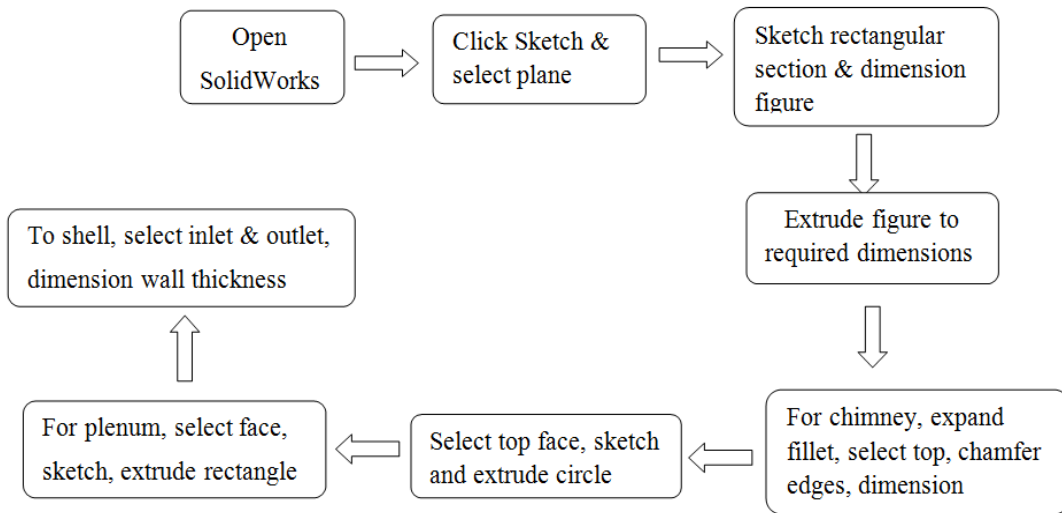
Open SolidWorks

Click Sketch & select plane

Sketch rectangular section & dimension figure

Extrude figure to required dimensions

For chimney, expand fillet, select top, chamfer edges, dimension

Select top face, sketch and extrude circle

For plenum, select face, sketch, extrude rectangle

To shell, select inlet & outlet, dimension wall thickness